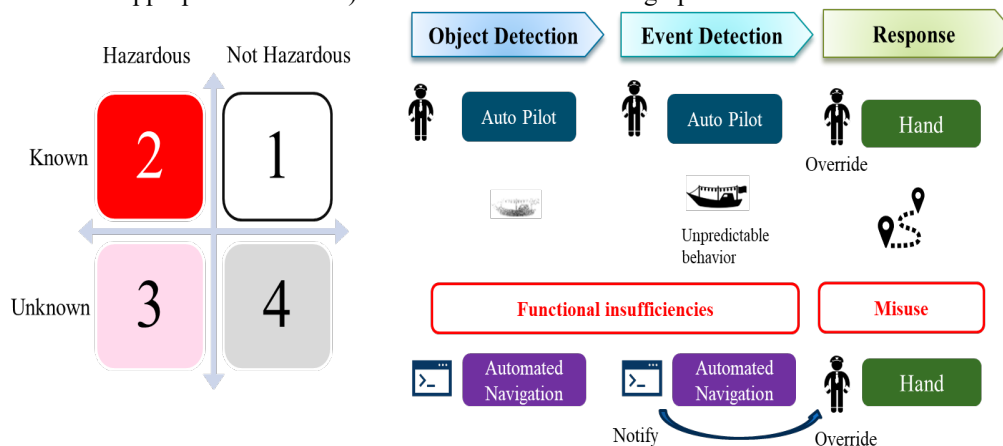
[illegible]

Hazardous Not Hazardous

Known 2 1

Unknown 3 4

Object Detection Event Detection Response

Auto Pilot Auto Pilot Hand

Override

Unpredictable behavior

Functional insufficiencies

Misuse

Automated Navigation

Automated Navigation

Hand

Notify

Override